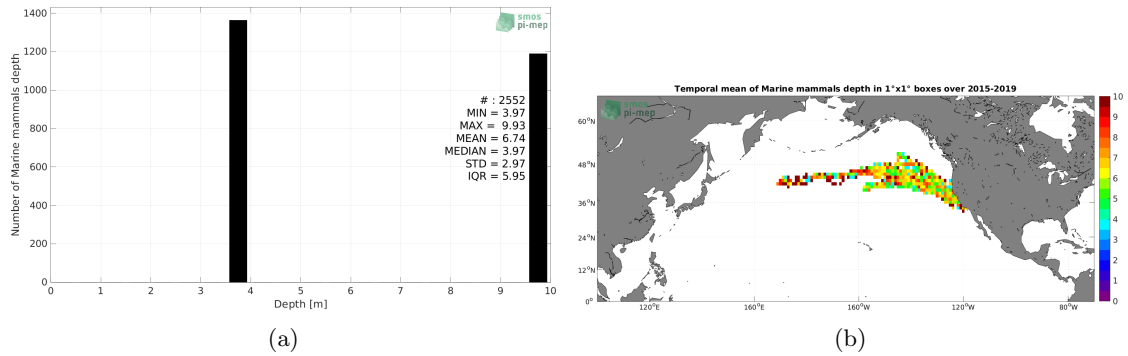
1400
1200
1000
800
600
400
200
0
Number of Marine mammals depth
smos
pi-mep
# : 2552
MIN = 3.97
MAX = 9.93
MEAN = 6.74
MEDIAN = 3.97
STD = 2.97
IQR = 5.95
0 1 2 3 4 5 6 7 8 9 10
Depth [m]
(a)

Temporal mean of Marine mammals depth in 1°x1° boxes over 2015-2019
smos
pi-mep
60°N
48°N
36°N
24°N
12°N
0°
120°E 160°E 160°W 120°W 80°W
10
9
8
7
6
5
4
3
2
1
0
(b)